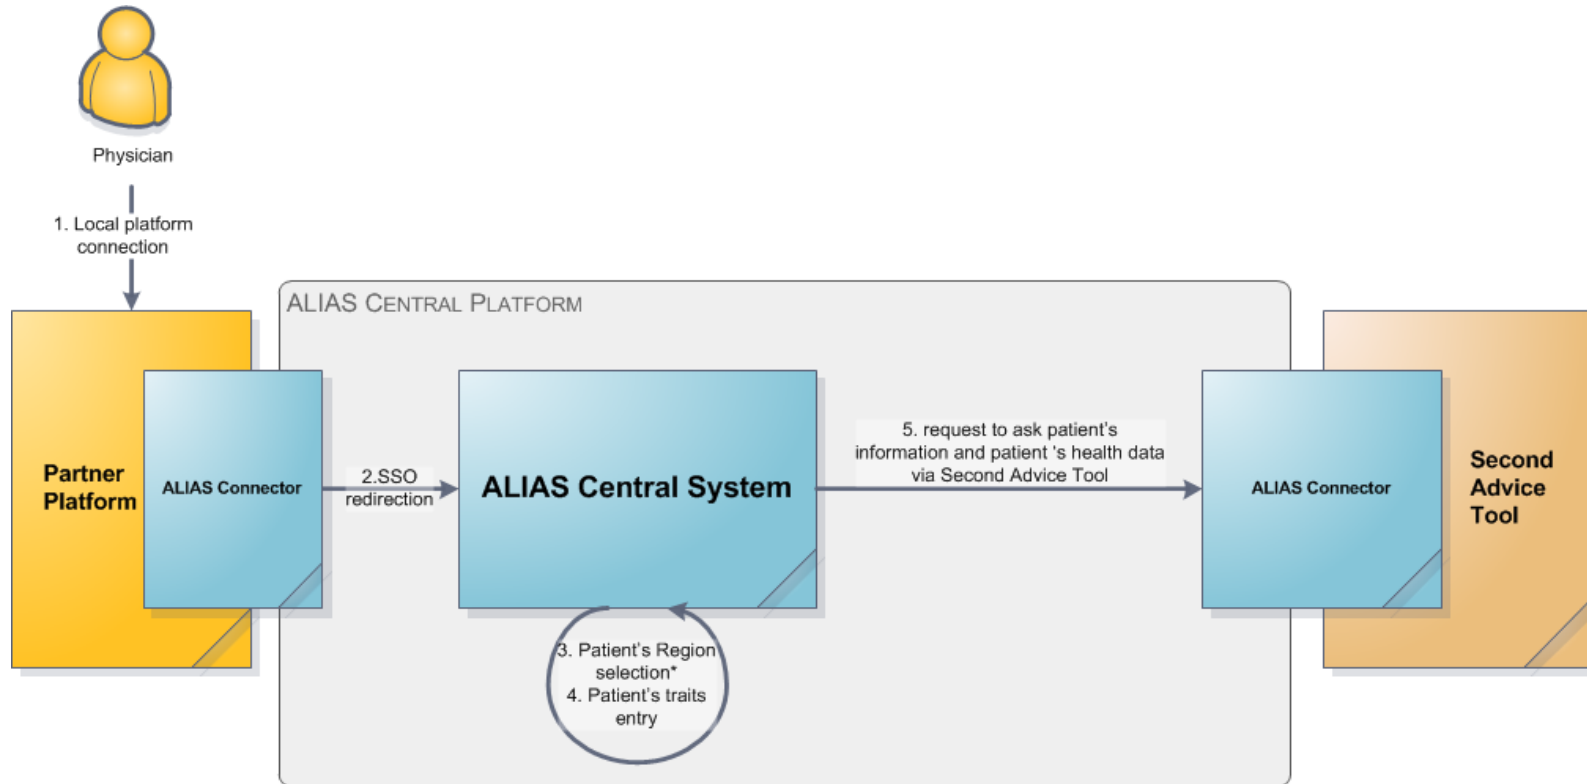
Physician

1. Local platform connection

ALIAS CENTRAL PLATFORM

Partner Platform

ALIAS Connector

2.SSO redirection

ALIAS Central System

5. request to ask patient's information and patient 's health data via Second Advice Tool

ALIAS Connector

Second Advice Tool

3. Patient's Region selection*
4. Patient's traits entry